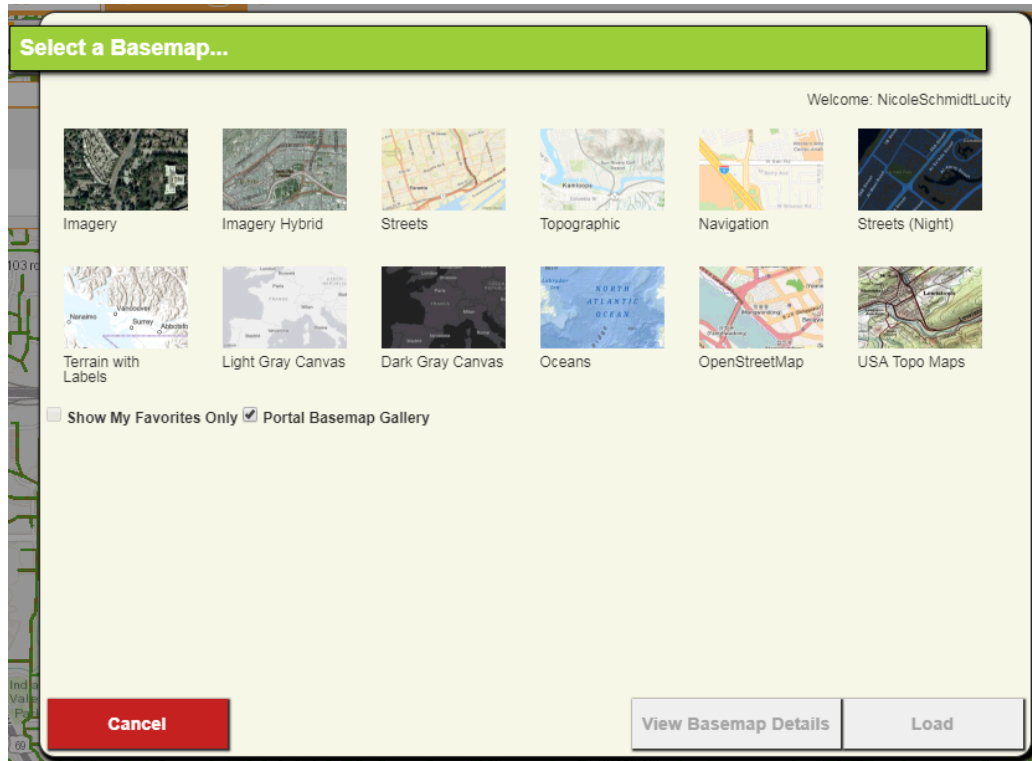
Select a Basemap...

Welcome: NicoleSchmidtLucity

Imagery
Imagery Hybrid
Streets
Topographic
Navigation
Streets (Night)

Terrain with Labels
Light Gray Canvas
Dark Gray Canvas
Oceans
OpenStreetMap
USA Topo Maps

Show My Favorites Only
Portal Basemap Gallery

Cancel
View Basemap Details
Load